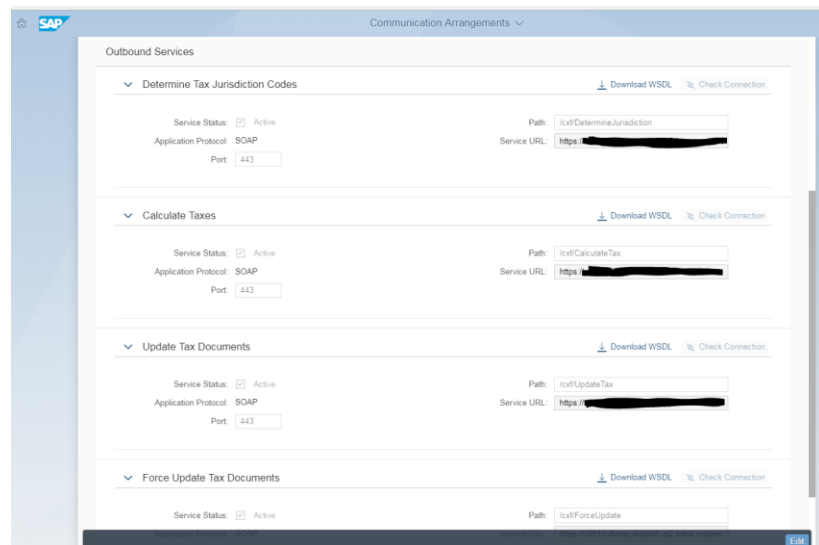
SAP

Communication Arrangements

Outbound Services

Determine Tax Jurisdiction Codes

Download WSDL Check Connection

Service Status: Active
Application Protocol: SOAP
Port: 443

Path: /cxf/DetermineJurisdiction
Service URL: https://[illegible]

Calculate Taxes

Download WSDL Check Connection

Service Status: Active
Application Protocol: SOAP
Port: 443

Path: /cxf/CalculateTax
Service URL: https://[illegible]

Update Tax Documents

Download WSDL Check Connection

Service Status: Active
Application Protocol: SOAP
Port: 443

Path: /cxf/UpdateTax
Service URL: https://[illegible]

Force Update Tax Documents

Download WSDL Check Connection

Service Status: Active
Application Protocol: SOAP

Path: /cxf/ForceUpdate
Service URL: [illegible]

Edit